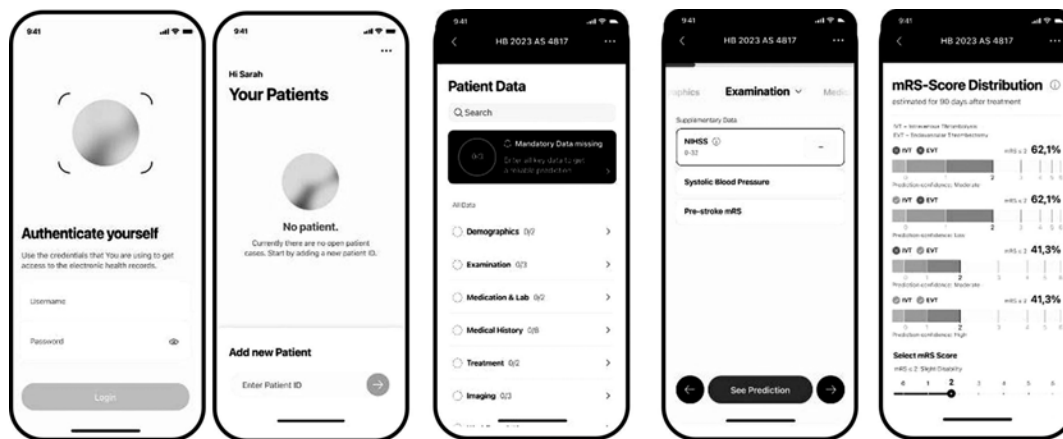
9:41

Authenticate yourself

Use the credentials that You are using to get access to the electronic health records.

Username

Password

Login

9:41

...

Hi Sarah

Your Patients

No patient.

Currently there are no open patient cases. Start by adding a new patient ID.

Add new Patient

Enter Patient ID

9:41

HB 2023 AS 4817

...

Patient Data

Search

0/3

Mandatory Data missing

Enter all key data to get a reliable prediction

All Data

Demographics 0/2

Examination 0/3

Medication & Lab 0/2

Medical History 0/8

Treatment 0/2

Imaging 0/3

9:41

HB 2023 AS 4817

...

aphics

Examination

Medi

Supplementary Data

NIHSS

0-32

Systolic Blood Pressure

Pre-stroke mRS

See Prediction

9:41

HB 2023 AS 4817

...

mRS-Score Distribution

estimated for 90 days after treatment

IVT = Intravenous Thrombolysis
EVT = Endovascular Thrombectomy

IVT EVT

mRS ≤ 2 62,1%

Prediction confidence: Moderate

IVT EVT

mRS ≤ 2 62,1%

Prediction confidence: Low

IVT EVT

mRS ≤ 2 41,3%

Prediction confidence: Moderate

IVT EVT

mRS ≤ 2 41,3%

Prediction confidence: High

Select mRS Score

mRS ≤ 2 Slight Disability

0 1 2 3 4 5 6